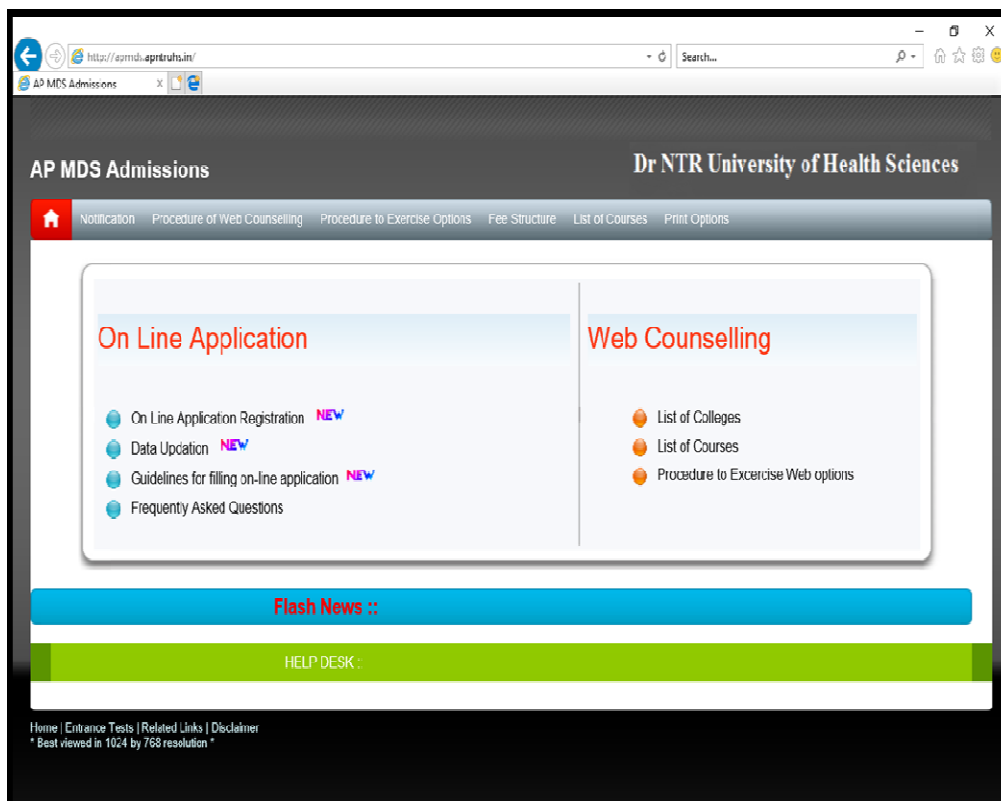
http://apmds.apntruhs.in/

Search...

AP MDS Admissions

AP MDS Admissions

Dr NTR University of Health Sciences

Notification Procedure of Web Counselling Procedure to Exercise Options Fee Structure List of Courses Print Options

On Line Application

On Line Application Registration NEW
Data Updation NEW
Guidelines for filling on-line application NEW
Frequently Asked Questions

Web Counselling

List of Colleges
List of Courses
Procedure to Excercise Web options

Flash News ::

HELP DESK :

Home | Entrance Tests | Related Links | Disclaimer
* Best viewed in 1024 by 768 resolution *